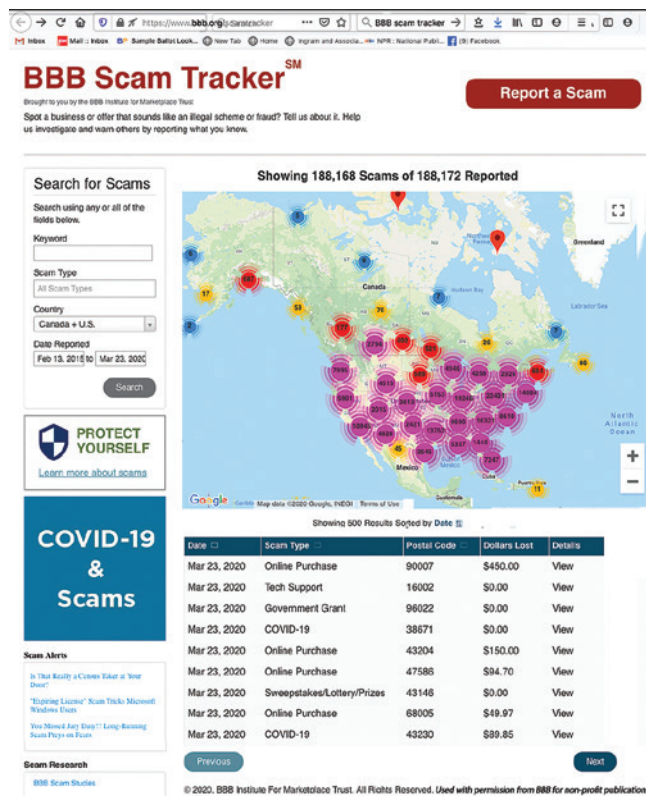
https://www.bbb.org/scamtracker

BBB scam tracker

Inbox Mail :: Inbox Sample Ballot Lock... New Tab Home Ingram and Associa... NPR : National Publi... (9) Facebook

BBB Scam Tracker$^{SM}$

Brought to you by the BBB Institute for Marketplace Trust

Spot a business or offer that sounds like an illegal scheme or fraud? Tell us about it. Help us investigate and warn others by reporting what you know.

Report a Scam

Search for Scams

Search using any or all of the fields below.

Keyword

Scam Type

All Scam Types

Country

Canada + U.S.

Date Reported

Feb 13, 2015 to Mar 23, 2020

Search

PROTECT YOURSELF

Learn more about scams

COVID-19 & Scams

Scam Alerts

Is That Really a Census Taker at Your Door?

"Expiring License" Scam Tricks Microsoft Windows Users

You Missed Jury Duty!: Long-Running Scam Preys on Fears

Scam Research

BBB Scam Studies

Showing 188,168 Scams of 188,172 Reported

Greenland

Canada

Hudson Bay

Labrador Sea

North Atlantic Ocean

Mexico

Cuba

Puerto Rico

6 5 6 2 17 191 53 76 7 7 26 177 2798 954 843 85 7685 4613 885 4048 4236 2224 820 14684 5005 2213 8413 9152 14240 22423 9416 16960 4628 2421 13753 3835 1833 45 3846 5337 1618 2247 11

Google Map data ©2020 Google, INEGI Terms of Use

Showing 500 Results Sorted by Date

| Date | Scam Type | Postal Code | Dollars Lost | Details |
|---|---|---|---|---|
| Mar 23, 2020 | Online Purchase | 90007 | $450.00 | View |
| Mar 23, 2020 | Tech Support | 16002 | $0.00 | View |
| Mar 23, 2020 | Government Grant | 96022 | $0.00 | View |
| Mar 23, 2020 | COVID-19 | 38671 | $0.00 | View |
| Mar 23, 2020 | Online Purchase | 43204 | $150.00 | View |
| Mar 23, 2020 | Online Purchase | 47586 | $94.70 | View |
| Mar 23, 2020 | Sweepstakes/Lottery/Prizes | 43146 | $0.00 | View |
| Mar 23, 2020 | Online Purchase | 68005 | $49.97 | View |
| Mar 23, 2020 | COVID-19 | 43230 | $89.85 | View |

Previous

Next

© 2020, BBB Institute For Marketplace Trust. All Rights Reserved. Used with permission from BBB for non-profit publication